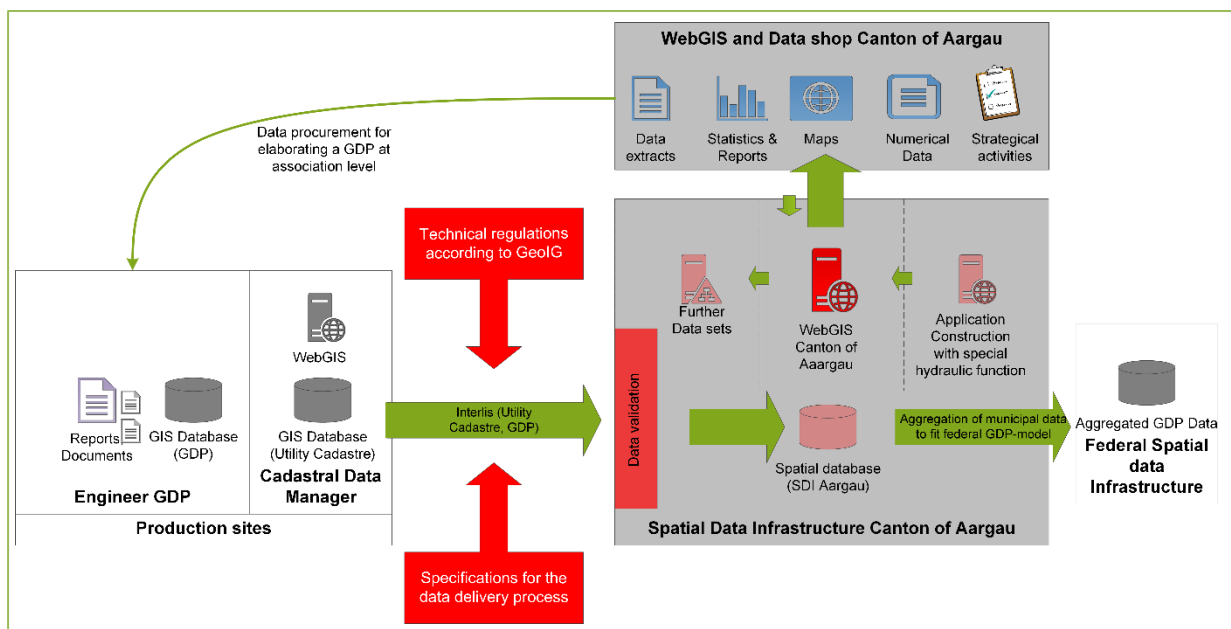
WebGIS and Data shop Canton of Aargau

Data extracts

Statistics & Reports

Maps

Numerical Data

Strategical activities

Data procurement for elaborating a GDP at association level

Technical regulations according to GeoIG

Further Data sets

WebGIS Canton of Aargau

Application Construction with special hydraulic function

WebGIS

Reports Documents

GIS Database (GDP)

GIS Database (Utility Cadastre)

Engineer GDP

Cadastral Data Manager

Production sites

Interlis (Utility Cadastre, GDP)

Data validation

Spatial database (SDI Aargau)

Aggregation of municipal data to fit federal GDP-model

Aggregated GDP Data

Federal Spatial data Infrastructure

Spatial Data Infrastructure Canton of Aargau

Specifications for the data delivery process